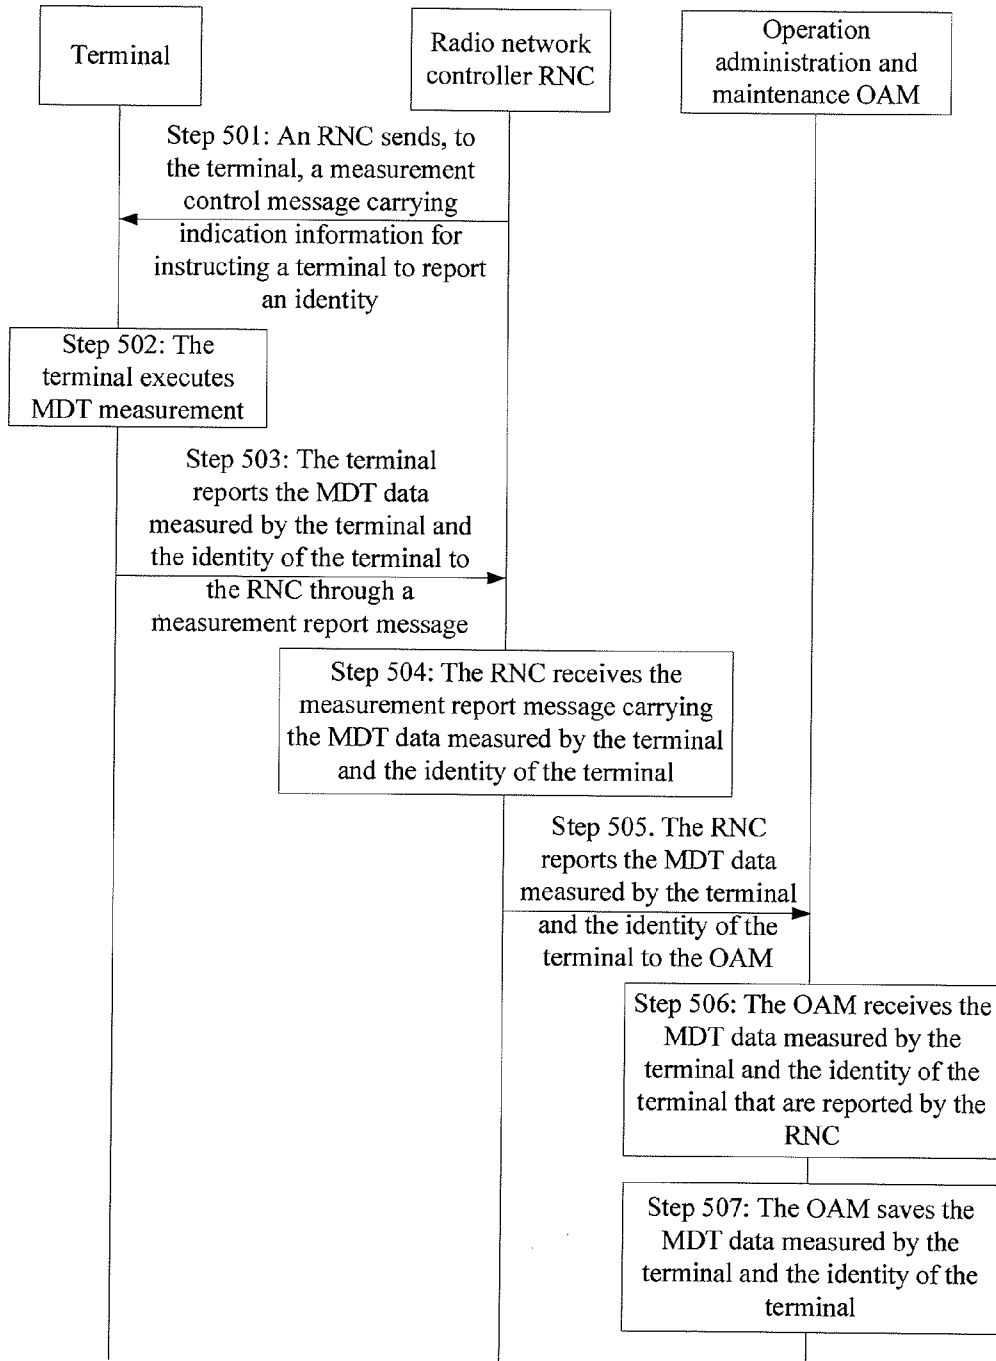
Terminal

Radio network controller RNC

Operation administration and maintenance OAM

Step 501: An RNC sends, to the terminal, a measurement control message carrying indication information for instructing a terminal to report an identity

Step 502: The terminal executes MDT measurement

Step 503: The terminal reports the MDT data measured by the terminal and the identity of the terminal to the RNC through a measurement report message

Step 504: The RNC receives the measurement report message carrying the MDT data measured by the terminal and the identity of the terminal

Step 505. The RNC reports the MDT data measured by the terminal and the identity of the terminal to the OAM

Step 506: The OAM receives the MDT data measured by the terminal and the identity of the terminal that are reported by the RNC

Step 507: The OAM saves the MDT data measured by the terminal and the identity of the terminal